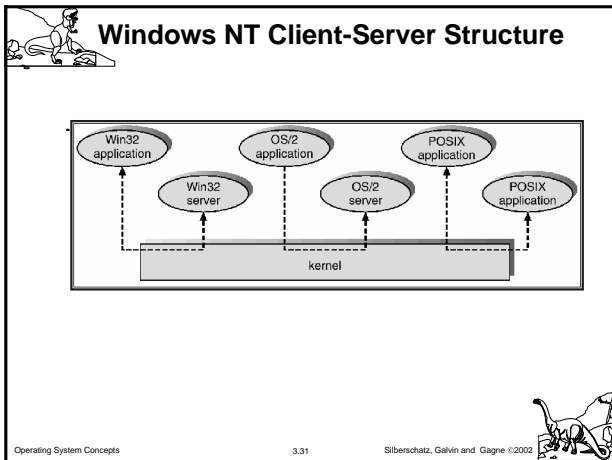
Windows NT Client-Server Structure

Win32 application

OS/2 application

POSIX application

Win32 server

OS/2 server

POSIX application

kernel

Operating System Concepts

3.31

Silberschatz, Galvin and Gagne ©2002